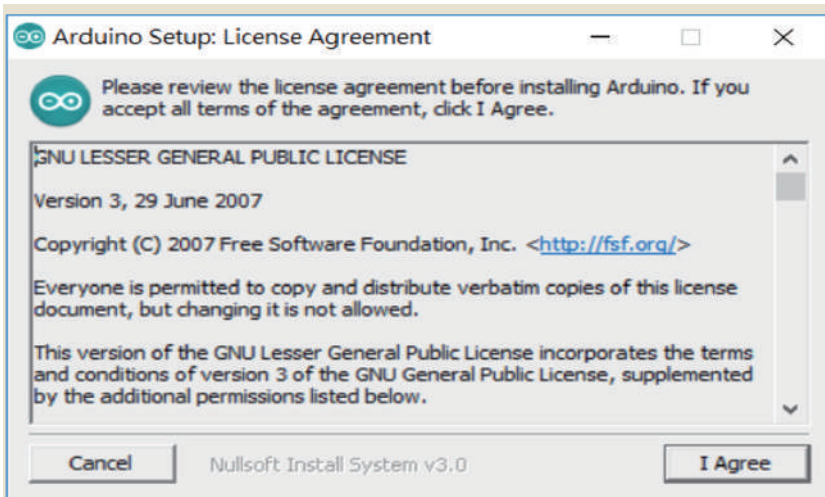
Arduino Setup: License Agreement

Please review the license agreement before installing Arduino. If you accept all terms of the agreement, click I Agree.

GNU LESSER GENERAL PUBLIC LICENSE

Version 3, 29 June 2007

Copyright (C) 2007 Free Software Foundation, Inc. <http://fsf.org/>

Everyone is permitted to copy and distribute verbatim copies of this license document, but changing it is not allowed.

This version of the GNU Lesser General Public License incorporates the terms and conditions of version 3 of the GNU General Public License, supplemented by the additional permissions listed below.

Cancel

Nullsoft Install System v3.0

I Agree